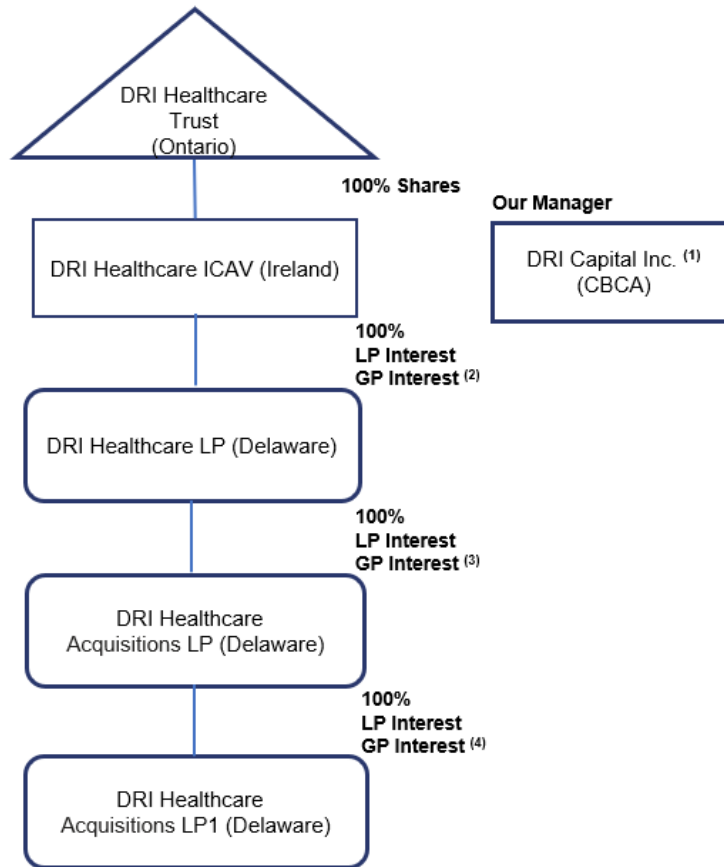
DRI Healthcare Trust (Ontario)

100% Shares

Our Manager

DRI Healthcare ICAV (Ireland)

DRI Capital Inc. $^{(1)}$ (CBCA)

100%
LP Interest
GP Interest $^{(2)}$

DRI Healthcare LP (Delaware)

100%
LP Interest
GP Interest $^{(3)}$

DRI Healthcare Acquisitions LP (Delaware)

100%
LP Interest
GP Interest $^{(4)}$

DRI Healthcare Acquisitions LP1 (Delaware)